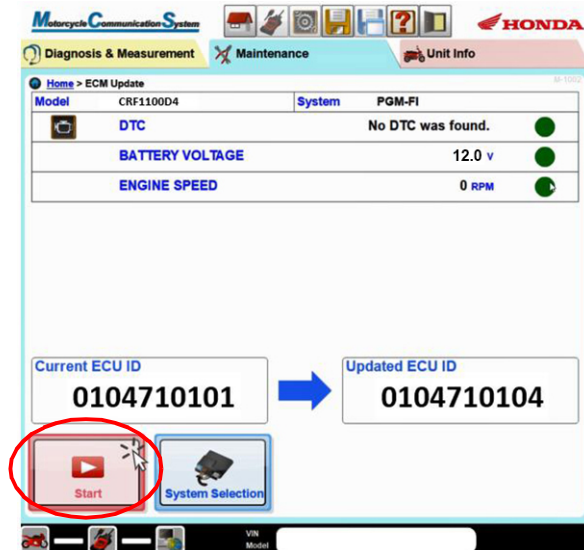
Motorcycle Communication System

HONDA

Diagnosis & Measurement | Maintenance | Unit Info

M-1002

Home > ECM Update

| Model | CRF1100D4 | System | PGM-FI | |
|---|---|---|---|---|
| | DTC | | No DTC was found. | |
| | BATTERY VOLTAGE | | 12.0 V | |
| | ENGINE SPEED | | 0 RPM | |

Current ECU ID
0104710101

Updated ECU ID
0104710104

Start

System Selection

VIN
Model